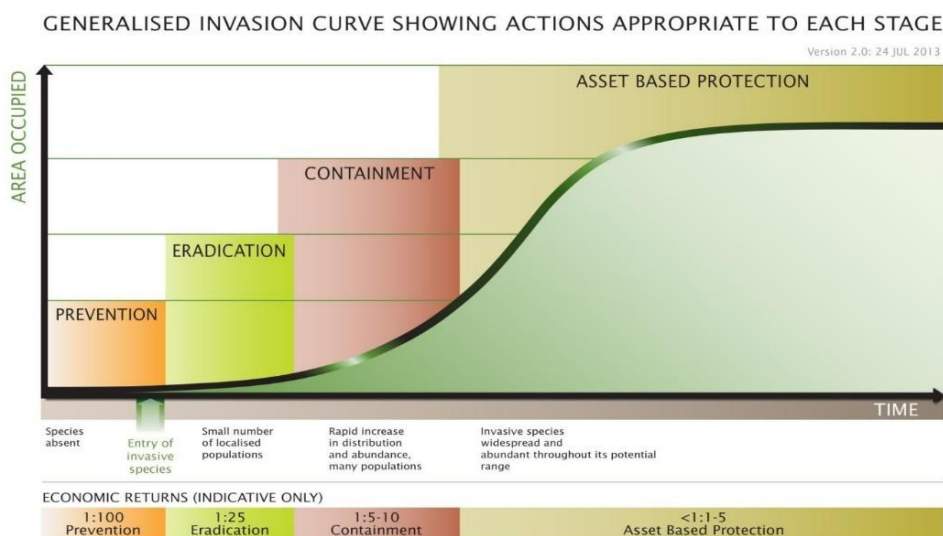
GENERALISED INVASION CURVE SHOWING ACTIONS APPROPRIATE TO EACH STAGE

Version 2.0: 24 JUL 2013

AREA OCCUPIED

ASSET BASED PROTECTION

CONTAINMENT

ERADICATION

PREVENTION

TIME

Species absent

Entry of invasive species

Small number of localised populations

Rapid increase in distribution and abundance, many populations

Invasive species widespread and abundant throughout its potential range

ECONOMIC RETURNS (INDICATIVE ONLY)

1:100
Prevention

1:25
Eradication

1:5-10
Containment

<1:1-5
Asset Based Protection